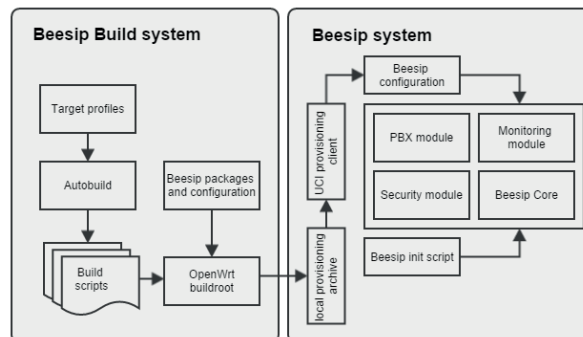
Beesip Build system

Target profiles

Autobuild

Build scripts

Beesip packages and configuration

OpenWrt buildroot

Beesip system

local provisioning archive

UCI provisioning client

Beesip configuration

PBX module

Monitoring module

Security module

Beesip Core

Beesip init script